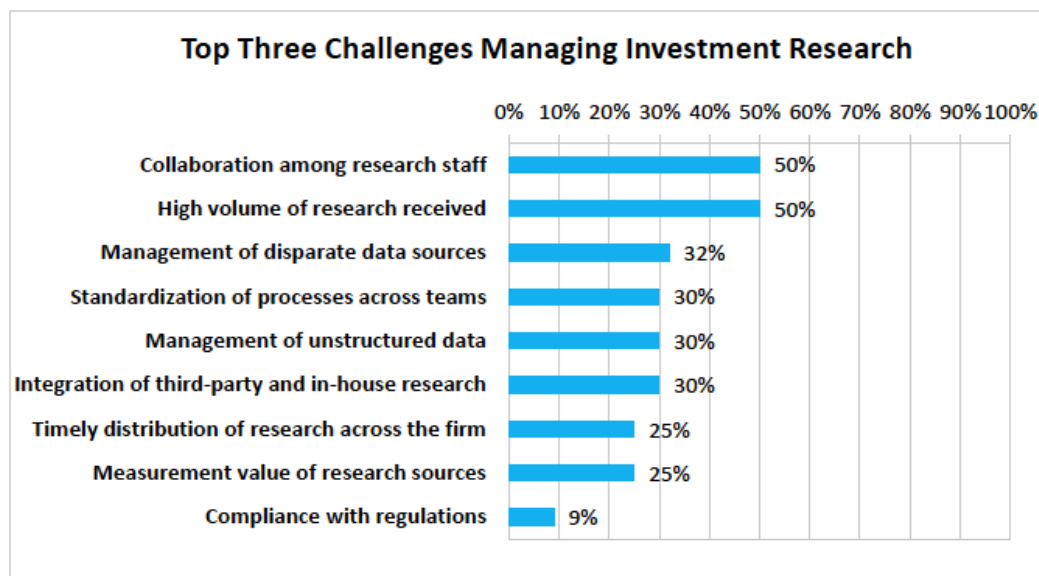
Top Three Challenges Managing Investment Research

0% 10% 20% 30% 40% 50% 60% 70% 80% 90% 100%

| Challenge | Percentage |
|---|---|
| Collaboration among research staff | 50% |
| High volume of research received | 50% |
| Management of disparate data sources | 32% |
| Standardization of processes across teams | 30% |
| Management of unstructured data | 30% |
| Integration of third-party and in-house research | 30% |
| Timely distribution of research across the firm | 25% |
| Measurement value of research sources | 25% |
| Compliance with regulations | 9% |